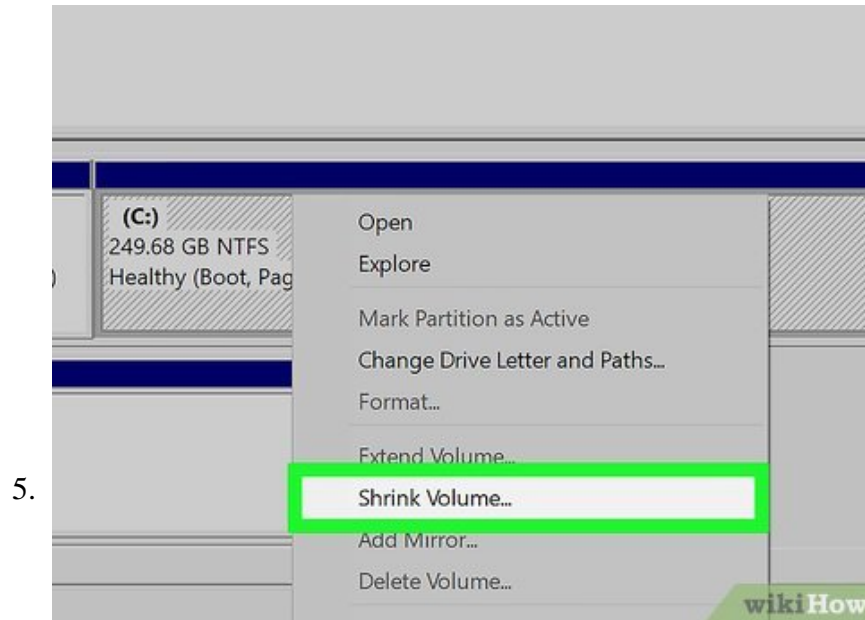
5.

(C:)
249.68 GB NTFS
Healthy (Boot, Pag

)

Open
Explore
Mark Partition as Active
Change Drive Letter and Paths...
Format...
Extend Volume...
Shrink Volume...
Add Mirror...
Delete Volume...

wikiHow